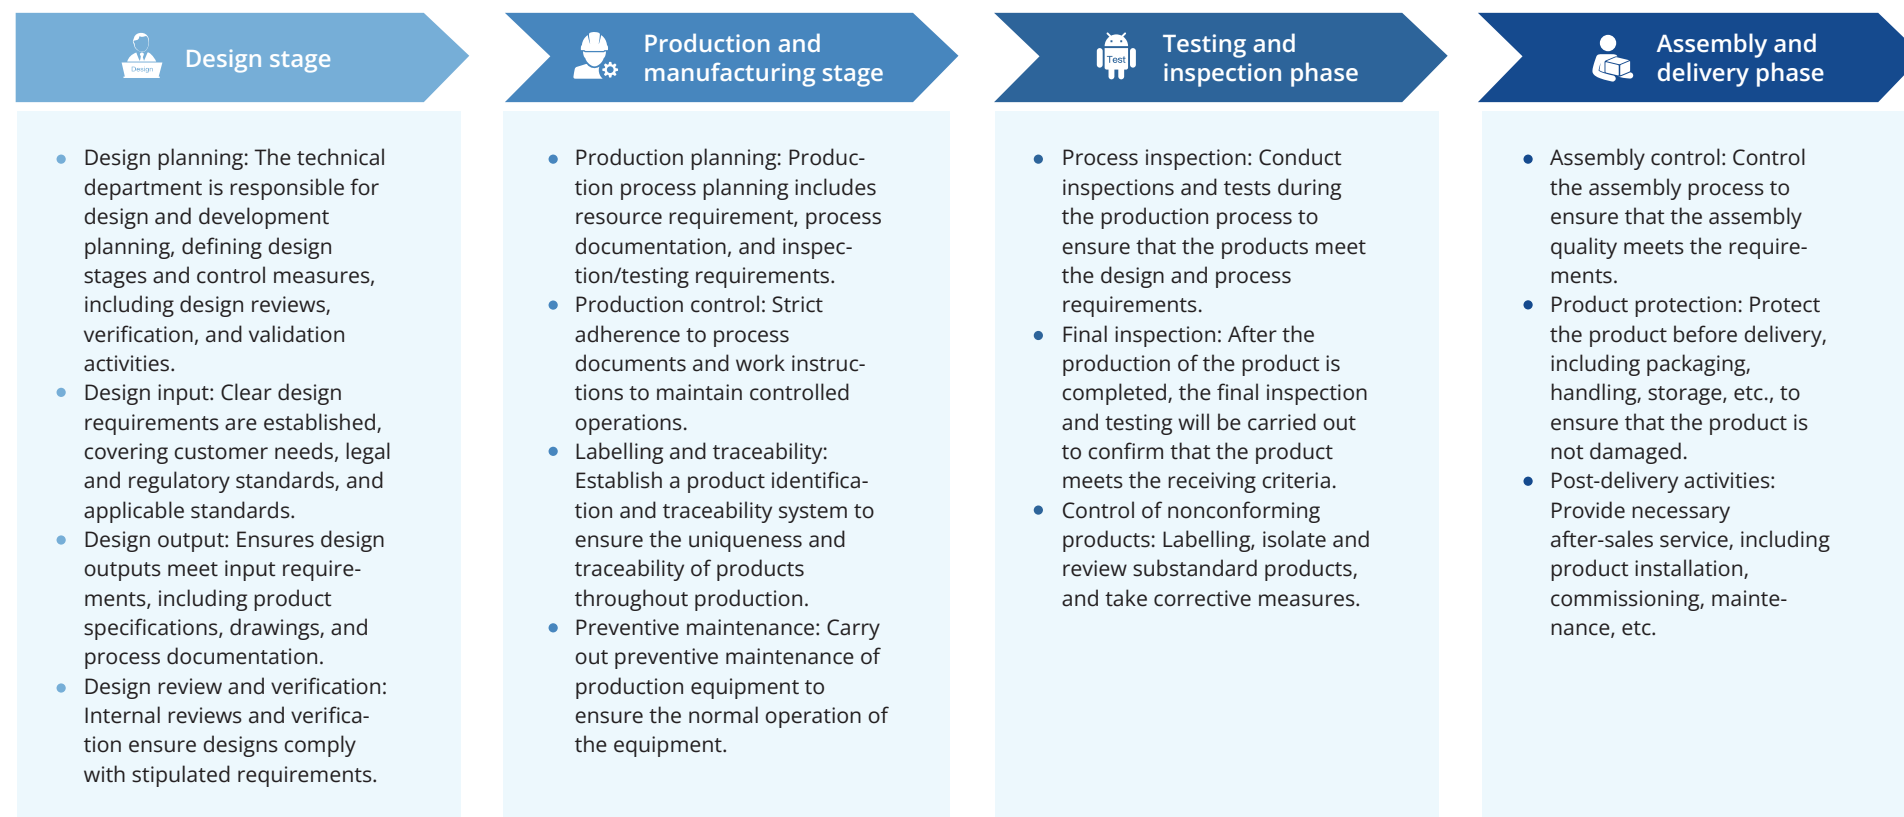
Design

Design stage

- Design planning: The technical department is responsible for design and development planning, defining design stages and control measures, including design reviews, verification, and validation activities.
- Design input: Clear design requirements are established, covering customer needs, legal and regulatory standards, and applicable standards.
- Design output: Ensures design outputs meet input requirements, including product specifications, drawings, and process documentation.
- Design review and verification: Internal reviews and verification ensure designs comply with stipulated requirements.

Production and manufacturing stage

- Production planning: Production process planning includes resource requirement, process documentation, and inspection/testing requirements.
- Production control: Strict adherence to process documents and work instructions to maintain controlled operations.
- Labelling and traceability: Establish a product identification and traceability system to ensure the uniqueness and traceability of products throughout production.
- Preventive maintenance: Carry out preventive maintenance of production equipment to ensure the normal operation of the equipment.

Test

Testing and inspection phase

- Process inspection: Conduct inspections and tests during the production process to ensure that the products meet the design and process requirements.
- Final inspection: After the production of the product is completed, the final inspection and testing will be carried out to confirm that the product meets the receiving criteria.
- Control of nonconforming products: Labelling, isolate and review substandard products, and take corrective measures.

Assembly and delivery phase

- Assembly control: Control the assembly process to ensure that the assembly quality meets the requirements.
- Product protection: Protect the product before delivery, including packaging, handling, storage, etc., to ensure that the product is not damaged.
- Post-delivery activities: Provide necessary after-sales service, including product installation, commissioning, maintenance, etc.